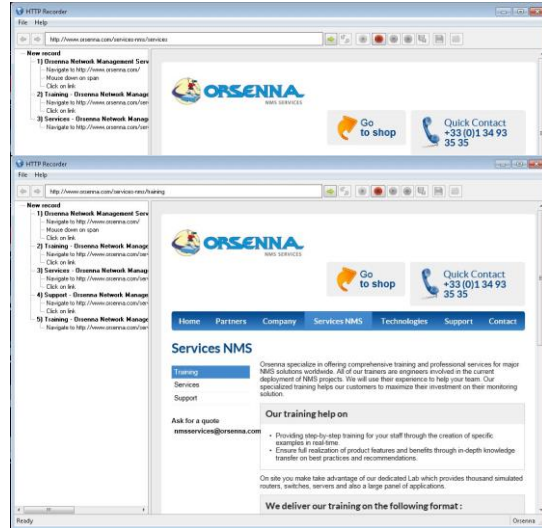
HTTP Recorder
File Help
http://www.orsenna.com/services-nms/services
New record
1) Orsenna Network Management Serv
Navigate to http://www.orsenna.com/
Mouse down on span
Click on link
2) Training - Orsenna Network Manage
Navigate to http://www.orsenna.com/ser
Click on link
3) Services - Orsenna Network Manag
Navigate to http://www.orsenna.com/ser

ORSENNA NMS SERVICES
Go to shop
Quick Contact +33 (0)1 34 93 35 35

HTTP Recorder
File Help
http://www.orsenna.com/services-nms/training
New record
1) Orsenna Network Management Serv
Navigate to http://www.orsenna.com/
Mouse down on span
Click on link
2) Training - Orsenna Network Manage
Navigate to http://www.orsenna.com/ser
Click on link
3) Services - Orsenna Network Manag
Navigate to http://www.orsenna.com/ser
Click on link
4) Support - Orsenna Network Manage
Navigate to http://www.orsenna.com/ser
Click on link
5) Training - Orsenna Network Manage
Navigate to http://www.orsenna.com/ser

ORSENNA NMS SERVICES
Go to shop
Quick Contact +33 (0)1 34 93 35 35

Home Partners Company Services NMS Technologies Support Contact

Services NMS

Training
Services
Support

Ask for a quote
nmsservices@orsenna.com

Orsenna specialize in offering comprehensive training and professional services for major NMS solutions worldwide. All of our trainers are engineers involved in the current deployment of NMS projects. We will use their experience to help your team. Our specialized training helps our customers to maximize their investment on their monitoring solution.

Our training help on

• Providing step-by-step training for your staff through the creation of specific examples in real-time.
• Ensure full realization of product features and benefits through in-depth knowledge transfer on best practices and recommendations.

On site you make take advantage of our dedicated Lab which provides thousand simulated routers, switches, servers and also a large panel of applications.

We deliver our training on the following format :

Ready
Orsenna